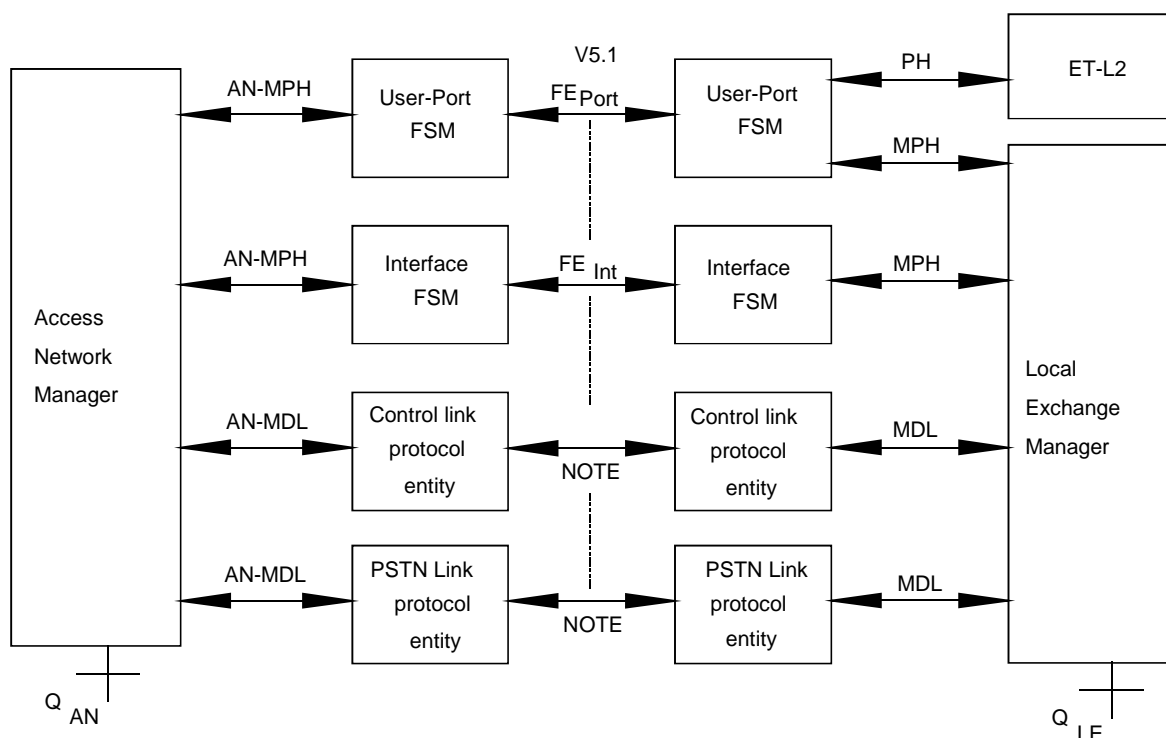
V5.1

AN-MPH

User-Port FSM

$FE_{Port}$

User-Port FSM

PH

ET-L2

MPH

AN-MPH

Interface FSM

$FE_{Int}$

Interface FSM

MPH

Access Network Manager

Local Exchange Manager

AN-MDL

Control link protocol entity

NOTE

Control link protocol entity

MDL

AN-MDL

PSTN Link protocol entity

NOTE

PSTN Link protocol entity

MDL

$Q_{AN}$

$Q_{LE}$